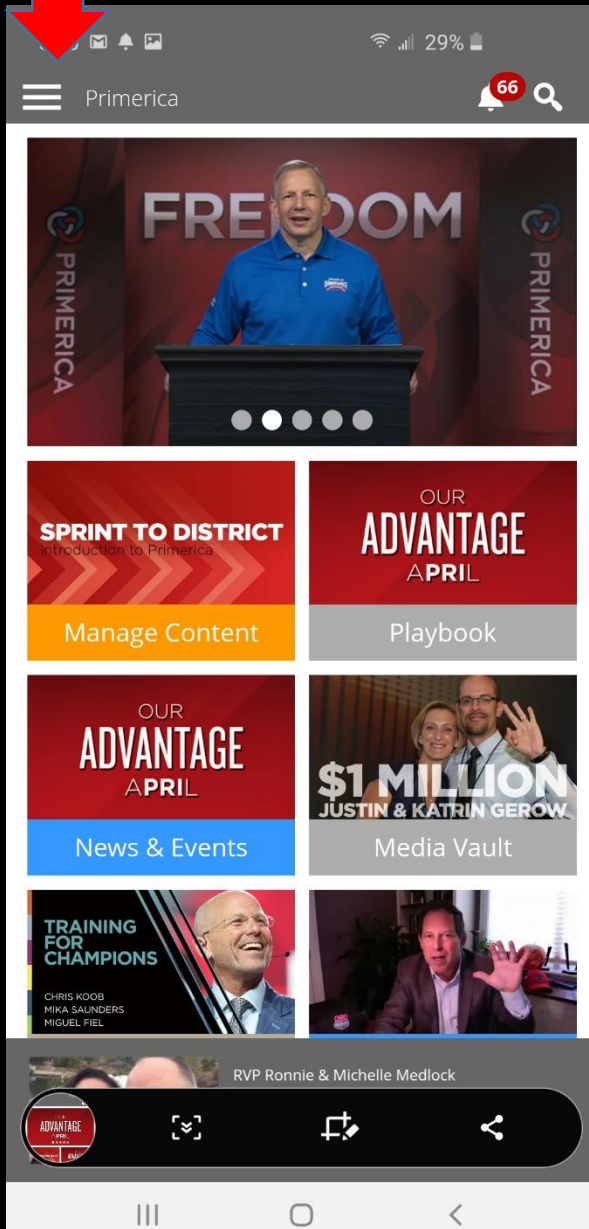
29%

Primerica

66

FREEDOM

PRIMERICA

PRIMERICA

SPRINT TO DISTRICT
Introduction to Primerica

Manage Content

OUR
ADVANTAGE
APRIL

Playbook

OUR
ADVANTAGE
APRIL

News & Events

$1 MILLION
JUSTIN & KATRIN GEROW

Media Vault

TRAINING FOR CHAMPIONS
CHRIS KOOB
MIKA SAUNDERS
MIGUEL FIEL

RVP Ronnie & Michelle Medlock

ADVANTAGE
APRIL